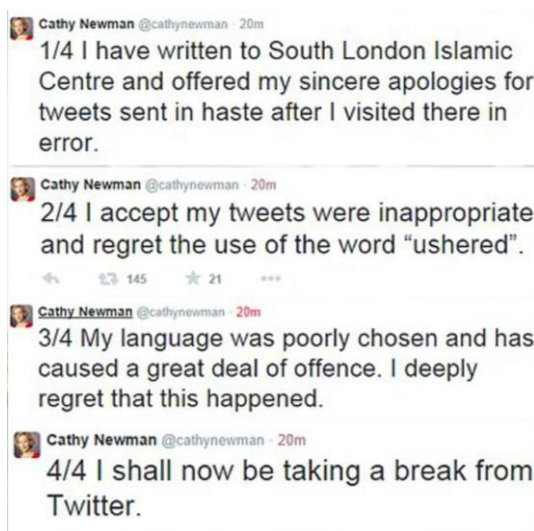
Cathy Newman @cathynewman · 20m
1/4 I have written to South London Islamic Centre and offered my sincere apologies for tweets sent in haste after I visited there in error.

Cathy Newman @cathynewman · 20m
2/4 I accept my tweets were inappropriate and regret the use of the word "ushered".

145 21 •••

Cathy Newman @cathynewman · 20m
3/4 My language was poorly chosen and has caused a great deal of offence. I deeply regret that this happened.

Cathy Newman @cathynewman · 20m
4/4 I shall now be taking a break from Twitter.